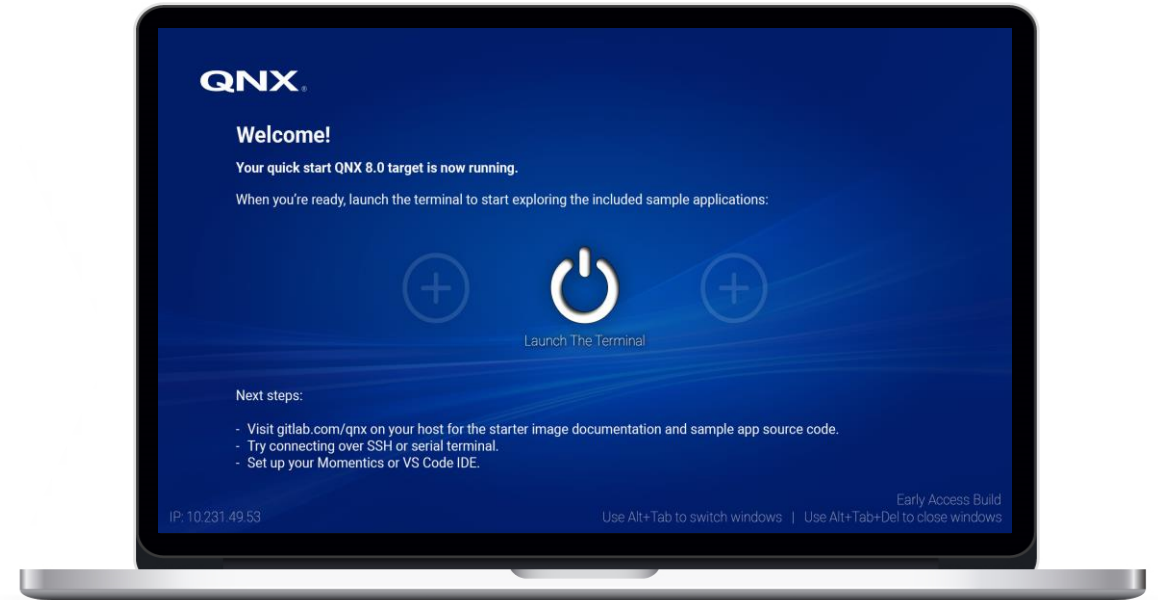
QNX.

Welcome!

Your quick start QNX 8.0 target is now running.

When you're ready, launch the terminal to start exploring the included sample applications:

Launch The Terminal

Next steps:

- Visit gitlab.com/qnx on your host for the starter image documentation and sample app source code.
- Try connecting over SSH or serial terminal.
- Set up your Momentics or VS Code IDE.

Early Access Build

IP: 10.231.49.53

Use Alt+Tab to switch windows | Use Alt+Tab+Del to close windows